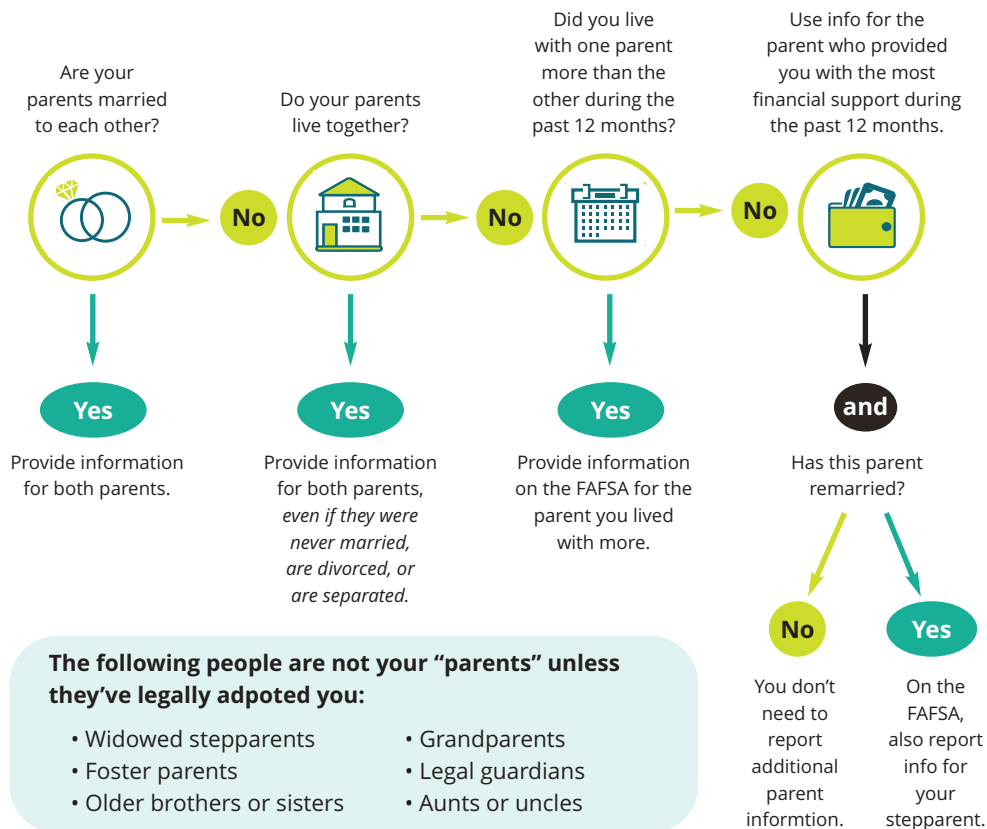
Are your parents married to each other?

No

Do your parents live together?

No

Did you live with one parent more than the other during the past 12 months?

No

Use info for the parent who provided you with the most financial support during the past 12 months.

Yes

Provide information for both parents.

Yes

Provide information for both parents, *even if they were never married, are divorced, or are separated.*

Yes

Provide information on the FAFSA for the parent you lived with more.

and

Has this parent remarried?

No

You don't need to report additional parent informtion.

Yes

On the FAFSA, also report info for your stepparent.

**The following people are not your "parents" unless they've legally adpoted you:**

• Widowed stepparents
• Foster parents
• Older brothers or sisters

• Grandparents
• Legal guardians
• Aunts or uncles